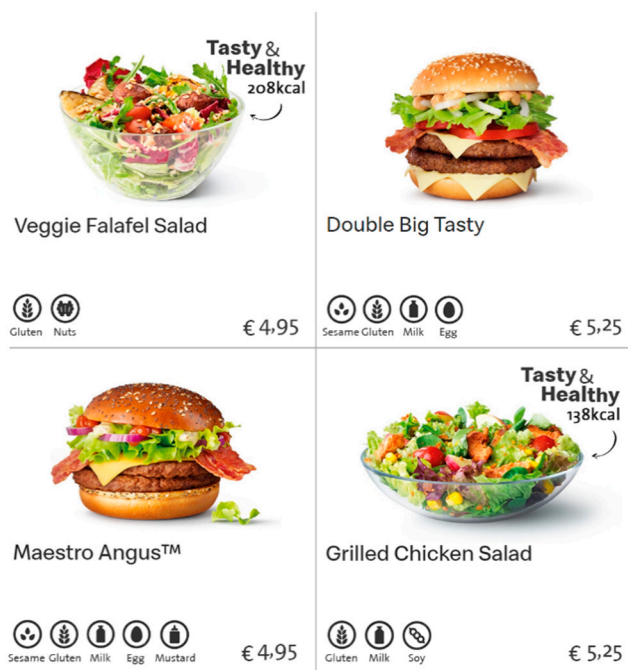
Tasty & Healthy
208kcal

Veggie Falafel Salad

Gluten Nuts

€ 4,95

Double Big Tasty

Sesame Gluten Milk Egg

€ 5,25

Maestro Angus™

Sesame Gluten Milk Egg Mustard

€ 4,95

Tasty & Healthy
138kcal

Grilled Chicken Salad

Gluten Milk Soy

€ 5,25